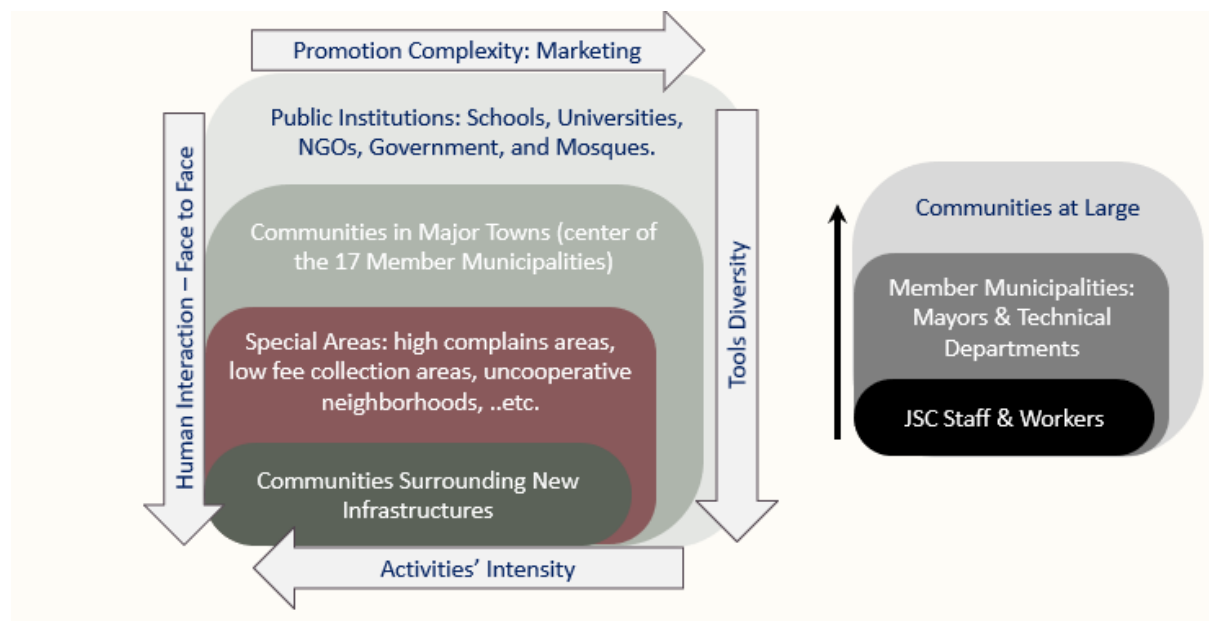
Promotion Complexity: Marketing

Human Interaction – Face to Face

Public Institutions: Schools, Universities, NGOs, Government, and Mosques.

Communities in Major Towns (center of the 17 Member Municipalities)

Special Areas: high complains areas, low fee collection areas, uncooperative neighborhoods, ..etc.

Communities Surrounding New Infrastructures

Tools Diversity

Activities' Intensity

Communities at Large

Member Municipalities: Mayors & Technical Departments

JSC Staff & Workers